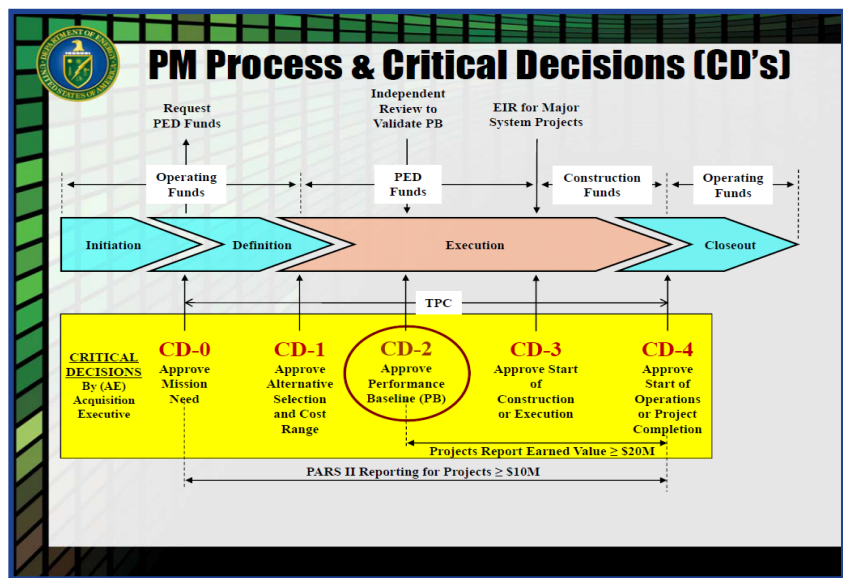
DEPARTMENT OF ENERGY UNITED STATES OF AMERICA

PM Process & Critical Decisions (CD's)

Request PED Funds

Independent Review to Validate PB

EIR for Major System Projects

Operating Funds

PED Funds

Construction Funds

Operating Funds

Initiation

Definition

Execution

Closeout

TPC

CRITICAL DECISIONS By (AE) Acquisition Executive

CD-0
Approve Mission Need

CD-1
Approve Alternative Selection and Cost Range

CD-2
Approve Performance Baseline (PB)

CD-3
Approve Start of Construction or Execution

CD-4
Approve Start of Operations or Project Completion

Projects Report Earned Value ≥ \$20M

PARS II Reporting for Projects ≥ \$10M